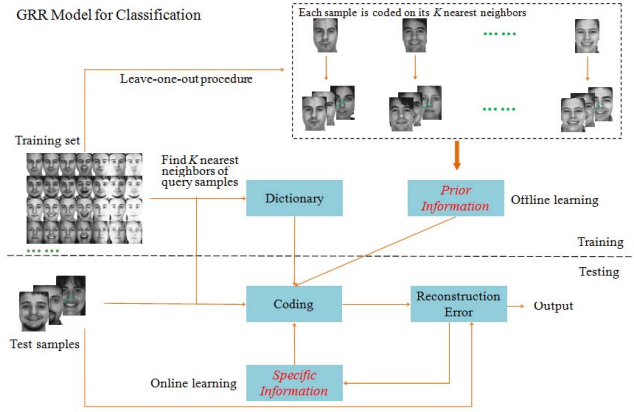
GRR Model for Classification

Each sample is coded on its $K$ nearest neighbors

Leave-one-out procedure

Training set

Find $K$ nearest neighbors of query samples

Dictionary

Prior Information

Offline learning

Training

Testing

Coding

Reconstruction Error

Output

Test samples

Online learning

Specific Information